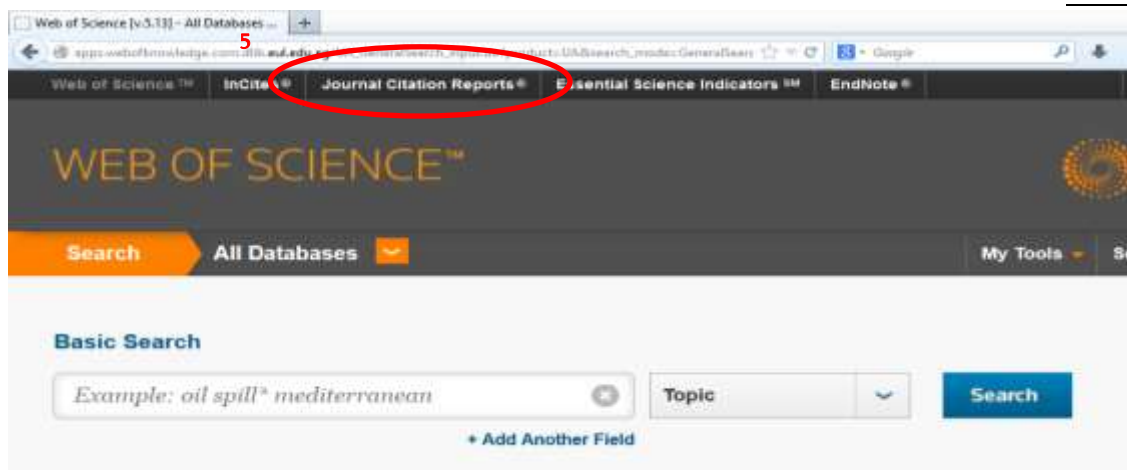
Web of Science [v.5.13] - All Databases ...

5

apps.webofknowledge.com.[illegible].eul.edu.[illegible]/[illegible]_GeneralSearch_input.do?product=UA&search_mode=GeneralSearch

Google

Web of Science ™ InCites ® Journal Citation Reports ® Essential Science Indicators ℠ EndNote ®

WEB OF SCIENCE™

Search All Databases

My Tools

Basic Search

Example: oil spill* mediterranean

Topic

Search

+ Add Another Field